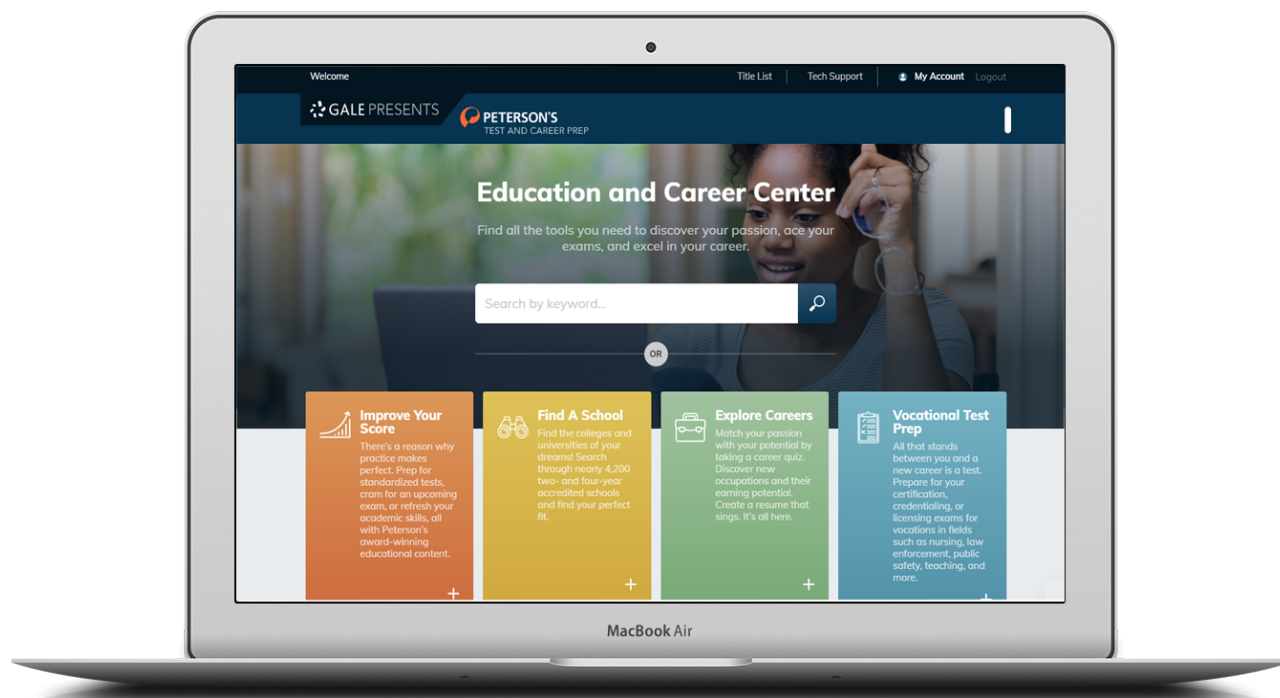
Welcome

Title List | Tech Support | My Account Logout

GALE PRESENTS

PETERSON'S
TEST AND CAREER PREP

Education and Career Center

Find all the tools you need to discover your passion, ace your exams, and excel in your career.

Search by keyword...

OR

Improve Your Score
There's a reason why practice makes perfect. Prep for standardized tests, cram for an upcoming exam, or refresh your academic skills, all with Peterson's award-winning educational content.
+

Find A School
Find the colleges and universities of your dreams! Search through nearly 4,200 two- and four-year accredited schools and find your perfect fit.
+

Explore Careers
Match your passion with your potential by taking a career quiz. Discover new occupations and their earning potential. Create a resume that sings. It's all here.
+

Vocational Test Prep
All that stands between you and a new career is a test. Prepare for your certification, credentialing, or licensing exams for vocations in fields such as nursing, law enforcement, public safety, teaching, and more.
+

MacBook Air